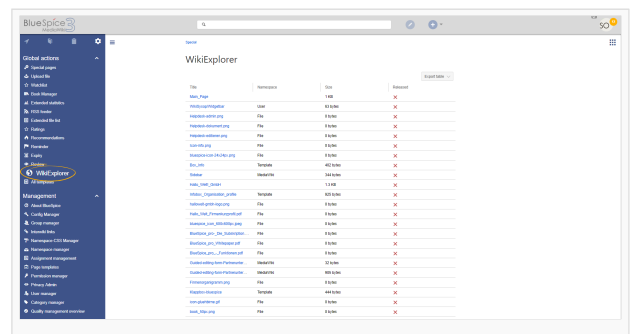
BlueSpice 3

SO

Global actions
Special pages
Upload file
Watchlist
Book Manager
Extended statistics
RSS feeder
Extended file list
Ratings
Recommendations
Reminder
Expiry
Review
WikiExplorer
All templates

Management
About BlueSpice
Config Manager
Group manager
Interwiki links
Namespace CSS Manager
Namespace manager
Assignment management
Page templates
Permission manager
Privacy Admin
User manager
Category manager
Quality management overview

Special

WikiExplorer

Export table

| Title | Namespace | Size | Released |
|---|---|---|---|
| Main_Page | | 1 KB | × |
| WikiSysop/Widgetbar | User | 63 bytes | × |
| helpdesk-admin.png | File | 0 bytes | × |
| helpdesk-document.png | File | 0 bytes | × |
| helpdesk-editteam.png | File | 0 bytes | × |
| icon-info.png | File | 0 bytes | × |
| bluespice-icon-24x24px.png | File | 0 bytes | × |
| Box_info | Template | 462 bytes | × |
| Sidebar | MediaWiki | 344 bytes | × |
| Hallo_Welt!_GmbH | | 1.3 KB | × |
| Infobox_Organisation_profile | Template | 820 bytes | × |
| hallowelt-gmbh-logo.png | File | 0 bytes | × |
| Hallo_Welt_Firmenkurzprofil.pdf | File | 0 bytes | × |
| bluespice_icon_600x600px.jpeg | File | 0 bytes | × |
| BlueSpice_pro_Die_Subscription... | File | 0 bytes | × |
| BlueSpice_pro_Whitepaper.pdf | File | 0 bytes | × |
| BlueSpice_pro_...Funktionen.pdf | File | 0 bytes | × |
| Guided-editing-form-Partnerunter... | MediaWiki | 32 bytes | × |
| Guided-editing-form-Partnerunter... | MediaWiki | 905 bytes | × |
| Firmenlogoprogramm.png | File | 0 bytes | × |
| Rasplice-bluespice | Template | 444 bytes | × |
| icon-gearframe.gif | File | 0 bytes | × |
| book_50px.png | File | 0 bytes | × |